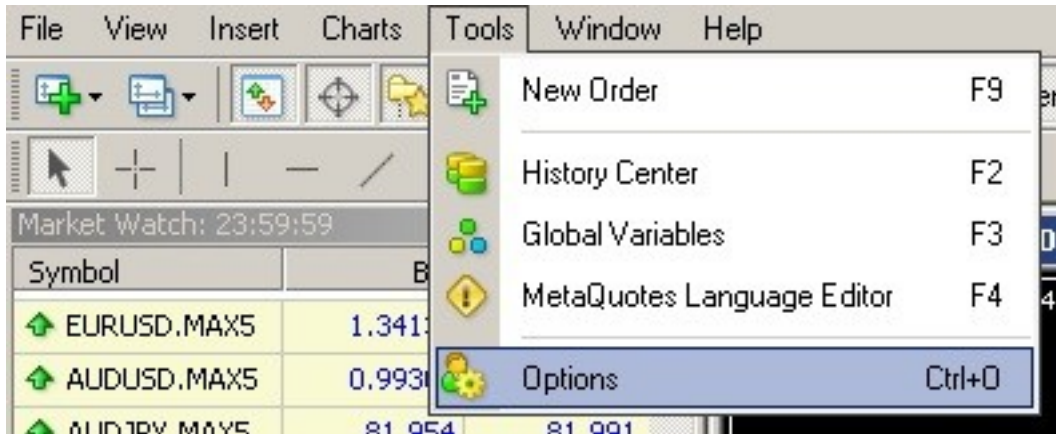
File View Insert Charts Tools Window Help

Market Watch: 23:59:59

Symbol B

EURUSD.MAX5 1.341

AUDUSD.MAX5 0.993

AUDJPY.MAX5 81.954 81.991

New Order F9

History Center F2

Global Variables F3

MetaQuotes Language Editor F4

Options Ctrl+O